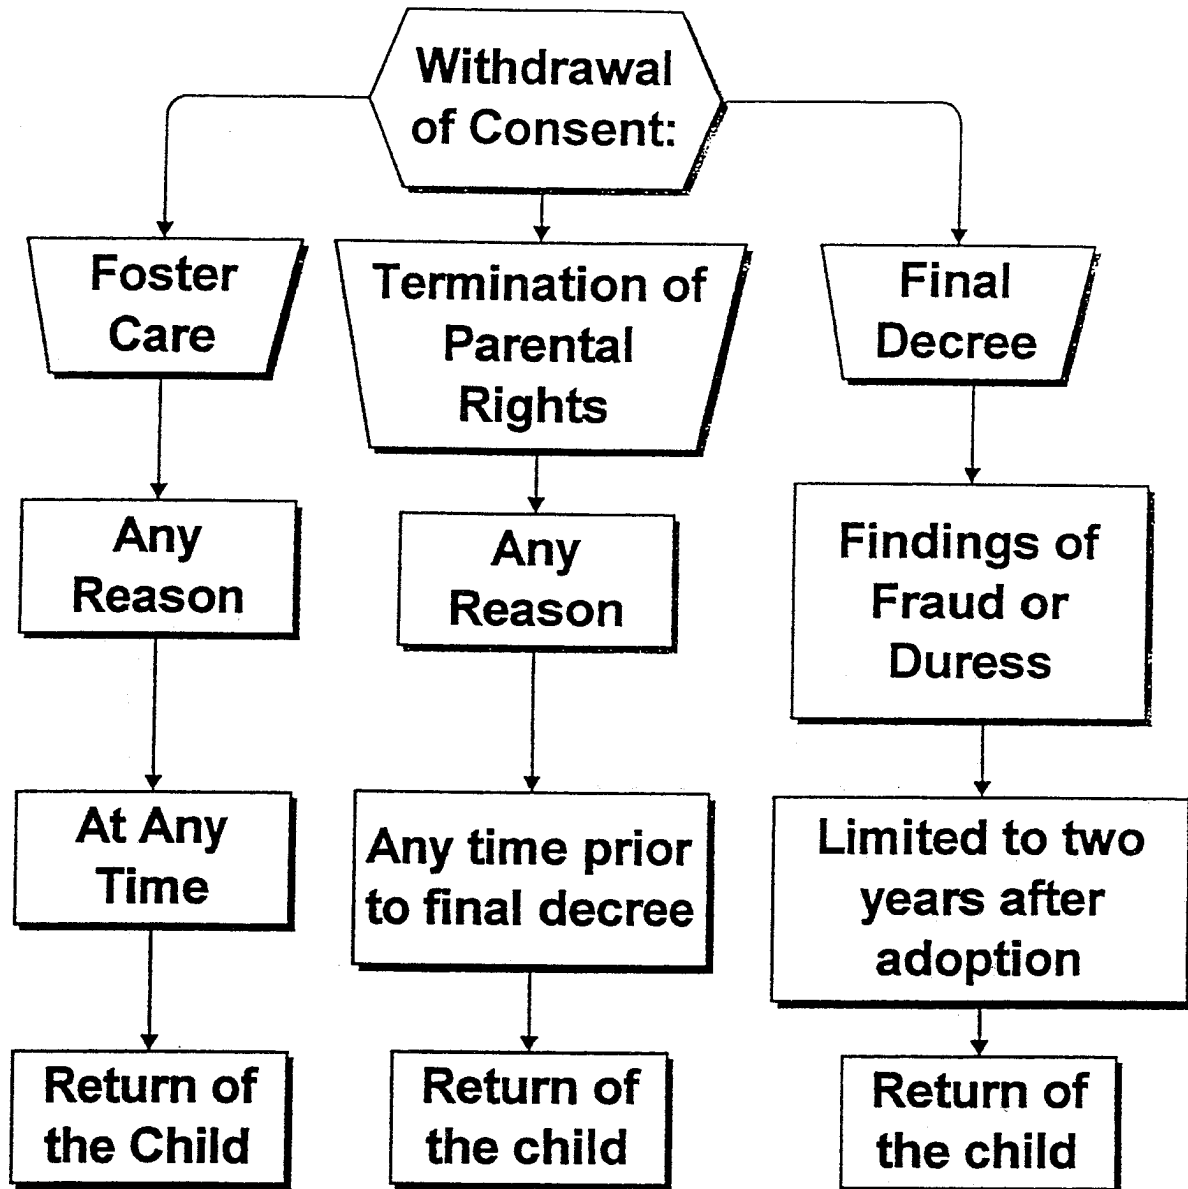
Withdrawal of Consent:

Foster Care

Any Reason

At Any Time

Return of the Child

Termination of Parental Rights

Any Reason

Any time prior to final decree

Return of the child

Final Decree

Findings of Fraud or Duress

Limited to two years after adoption

Return of the child